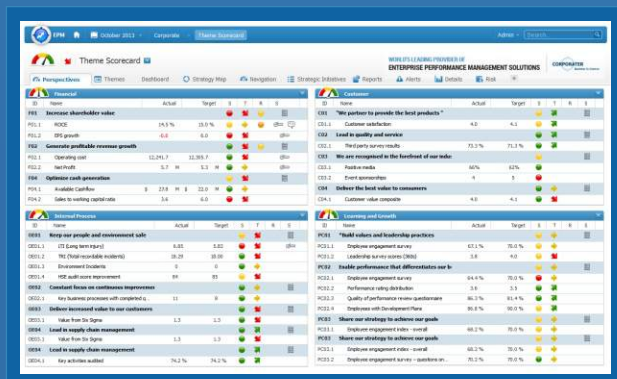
EPM | October 2013 | Corporate | Theme Scorecard

Admin | Search

Theme Scorecard

WORLD'S LEADING PROVIDER OF ENTERPRISE PERFORMANCE MANAGEMENT SOLUTIONS

CORPORATER

Perspectives | Themes | Dashboard | Strategy Map | Navigation | Strategic Initiatives | Reports | Alerts | Details | Risk

Financial

| ID | Name | Actual | Target | S | T | R | S |
|---|---|---|---|---|---|---|---|
| F01 | Increase shareholder value | | | | | | |
| F01.1 | ROCE | 14.5 % | 15.0 % | | | | |
| F01.2 | EPS growth | -0.0 | 6.0 | | | | |
| F02 | Generate profitable revenue growth | | | | | | |
| F02.1 | Operating cost | 12,241.7 | 12,303.7 | | | | |
| F02.2 | Net Profit | 5.7 M | 5.3 M | | | | |
| F04 | Optimize cash generation | | | | | | |
| F04.1 | Available Cashflow | $ 27.8 M | $ 25.0 M | | | | |
| F04.2 | Sales to working capital ratio | 3.6 | 6.0 | | | | |

Customer

| ID | Name | Actual | Target | S | T | R | S |
|---|---|---|---|---|---|---|---|
| C01 | "We partner to provide the best products" | | | | | | |
| C01.1 | Customer satisfaction | 4.0 | 4.1 | | | | |
| C02 | Lead in quality and service | | | | | | |
| C02.1 | Third party survey results | 73.1 % | 71.3 % | | | | |
| C03 | We are recognized in the forefront of our indus | | | | | | |
| C03.1 | Positive media | 66% | 62% | | | | |
| C03.2 | Event sponsorships | 4 | 5 | | | | |
| C04 | Deliver the best value to consumers | | | | | | |
| C04.1 | Customer value composite | 4.0 | 4.1 | | | | |

Internal Process

| ID | Name | Actual | Target | S | T | R | S |
|---|---|---|---|---|---|---|---|
| OE01 | Keep our people and environment safe | | | | | | |
| OE01.1 | LTI (Long term injury) | 6.85 | 5.82 | | | | |
| OE01.2 | TRI (Total recordable incidents) | 16.25 | 10.00 | | | | |
| OE01.3 | Environment Incidents | 0 | 0 | | | | |
| OE01.4 | HSE audit score improvement | 89 | 83 | | | | |
| OE02 | Constant focus on continuous improvement | | | | | | |
| OE02.1 | Key business processes with completed q... | 11 | 9 | | | | |
| OE03 | Deliver increased value to our customers | | | | | | |
| OE03.1 | Value from Six Sigma | 1.5 | 1.5 | | | | |
| OE04 | Lead in supply chain management | | | | | | |
| OE04.1 | Value from Six Sigma | 1.3 | 1.3 | | | | |
| OE04 | Lead in supply chain management | | | | | | |
| OE04.1 | Key activities audited | 74.2 % | 74.2 % | | | | |

Learning and Growth

| ID | Name | Actual | Target | S | T | R | S |
|---|---|---|---|---|---|---|---|
| PC01 | "Build values and leadership practices | | | | | | |
| PC01.1 | Employee engagement survey | 67.1 % | 70.0 % | | | | |
| PC01.2 | Leadership survey scores (360s) | 3.8 | 4.0 | | | | |
| PC02 | Enable performance that differentiates our b | | | | | | |
| PC02.1 | Employee engagement survey | 64.4 % | 70.0 % | | | | |
| PC02.2 | Performance rating distribution | 3.6 | 3.9 | | | | |
| PC02.3 | Quality of performance review questionnaire | 86.3 % | 81.4 % | | | | |
| PC02.4 | Employees with Development Plans | 96.8 % | 98.0 % | | | | |
| PC03 | Share our strategy to achieve our goals | | | | | | |
| PC03.1 | Employee engagement index - overall | 68.2 % | 70.0 % | | | | |
| PC03 | Share our strategy to achieve our goals | | | | | | |
| PC03.1 | Employee engagement index - overall | 68.2 % | 70.0 % | | | | |
| PC03.2 | Employee engagement survey - questions an... | 70.2 % | 70.0 % | | | | |